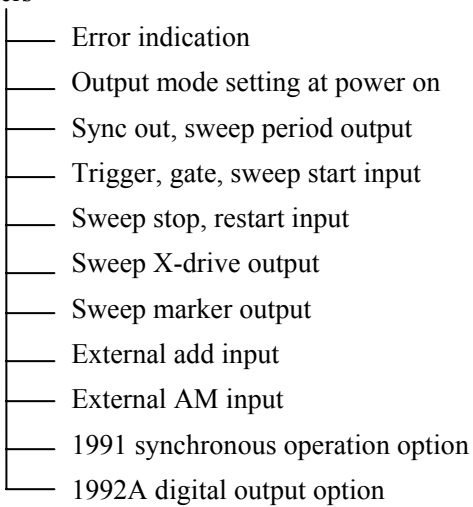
Error indication
Output mode setting at power on
Sync out, sweep period output
Trigger, gate, sweep start input
Sweep stop, restart input
Sweep X-drive output
Sweep marker output
External add input
External AM input
1991 synchronous operation option
1992A digital output option